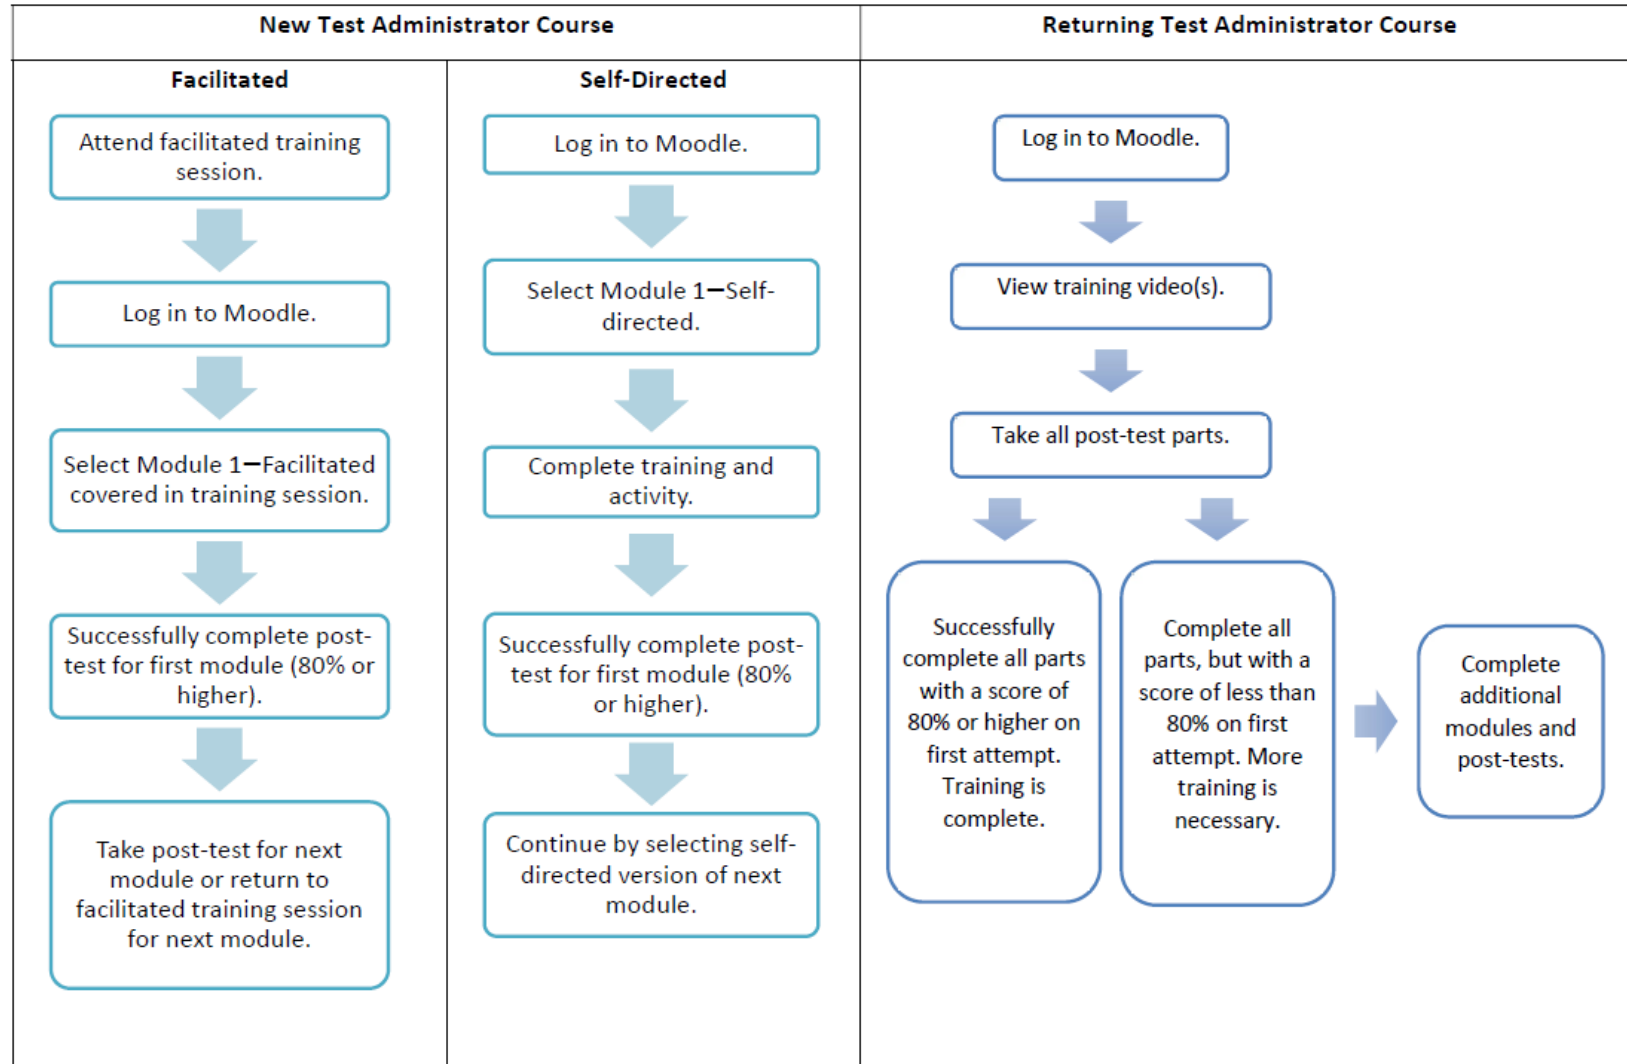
New Test Administrator Course

Facilitated

Attend facilitated training session.

Log in to Moodle.

Select Module 1—Facilitated covered in training session.

Successfully complete post-test for first module (80% or higher).

Take post-test for next module or return to facilitated training session for next module.

Self-Directed

Log in to Moodle.

Select Module 1—Self-directed.

Complete training and activity.

Successfully complete post-test for first module (80% or higher).

Continue by selecting self-directed version of next module.

Returning Test Administrator Course

Log in to Moodle.

View training video(s).

Take all post-test parts.

Successfully complete all parts with a score of 80% or higher on first attempt. Training is complete.

Complete all parts, but with a score of less than 80% on first attempt. More training is necessary.

Complete additional modules and post-tests.